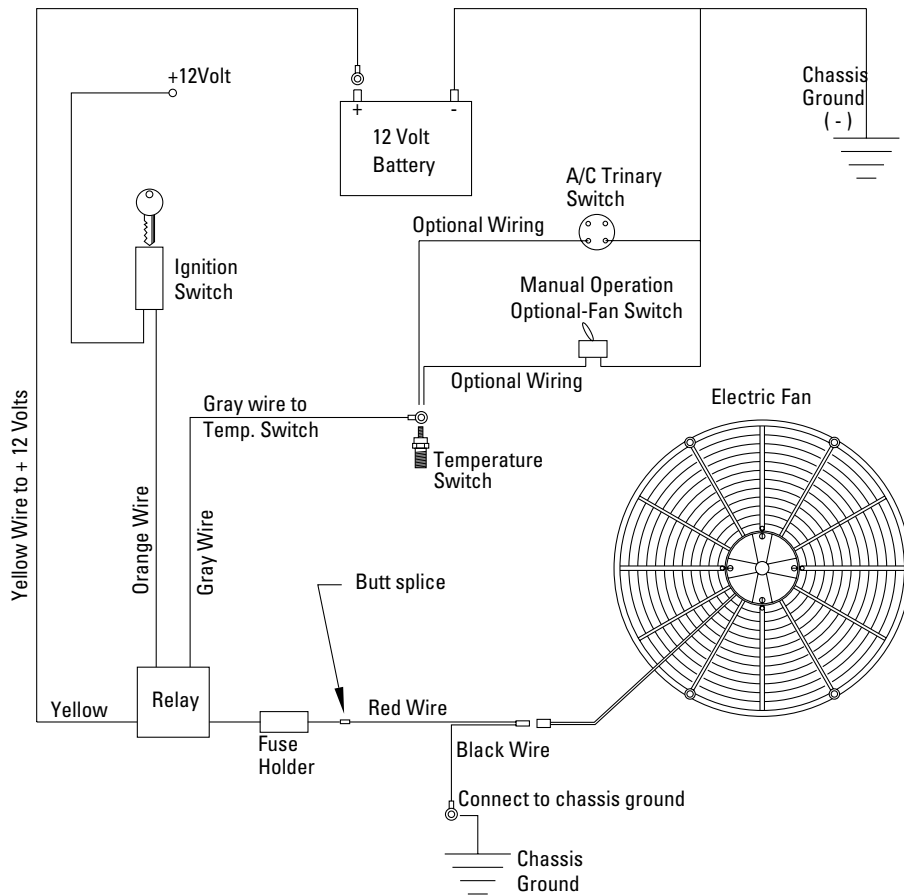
+12Volt

+

-

12 Volt
Battery

Chassis
Ground
( - )

A/C Trinary
Switch

Optional Wiring

Ignition
Switch

Manual Operation
Optional-Fan Switch

Optional Wiring

Electric Fan

Gray wire to
Temp. Switch

Temperature
Switch

Yellow Wire to + 12 Volts

Orange Wire

Gray Wire

Butt splice

Yellow

Relay

Red Wire

Fuse
Holder

Black Wire

Connect to chassis ground

Chassis
Ground